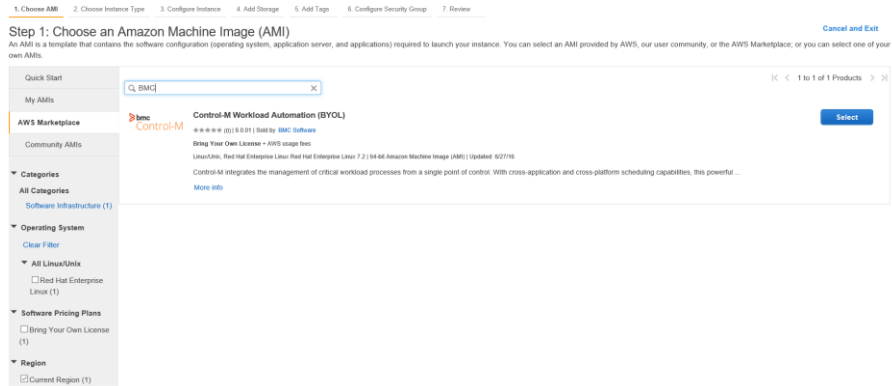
1. Choose AMI 2. Choose Instance Type 3. Configure Instance 4. Add Storage 5. Add Tags 6. Configure Security Group 7. Review

Step 1: Choose an Amazon Machine Image (AMI)

Cancel and Exit

An AMI is a template that contains the software configuration (operating system, application server, and applications) required to launch your instance. You can select an AMI provided by AWS, our user community, or the AWS Marketplace; or you can select one of your own AMIs.

Quick Start

My AMIs

AWS Marketplace

Community AMIs

▼ Categories

All Categories

Software Infrastructure (1)

▼ Operating System

Clear Filter

▼ All Linux/Unix

☐ Red Hat Enterprise Linux (1)

▼ Software Pricing Plans

☐ Bring Your Own License (1)

▼ Region

☑ Current Region (1)

BMC

1 to 1 of 1 Products

bmc Control-M

Control-M Workload Automation (BYOL)

★★★★★ (0) | 9.0.01 | Sold by BMC Software

Bring Your Own License + AWS usage fees

Linux/Unix, Red Hat Enterprise Linux Red Hat Enterprise Linux 7.2 | 64-bit Amazon Machine Image (AMI) | Updated: 6/27/16

Control-M integrates the management of critical workload processes from a single point of control. With cross-application and cross-platform scheduling capabilities, this powerful ...

More info

Select